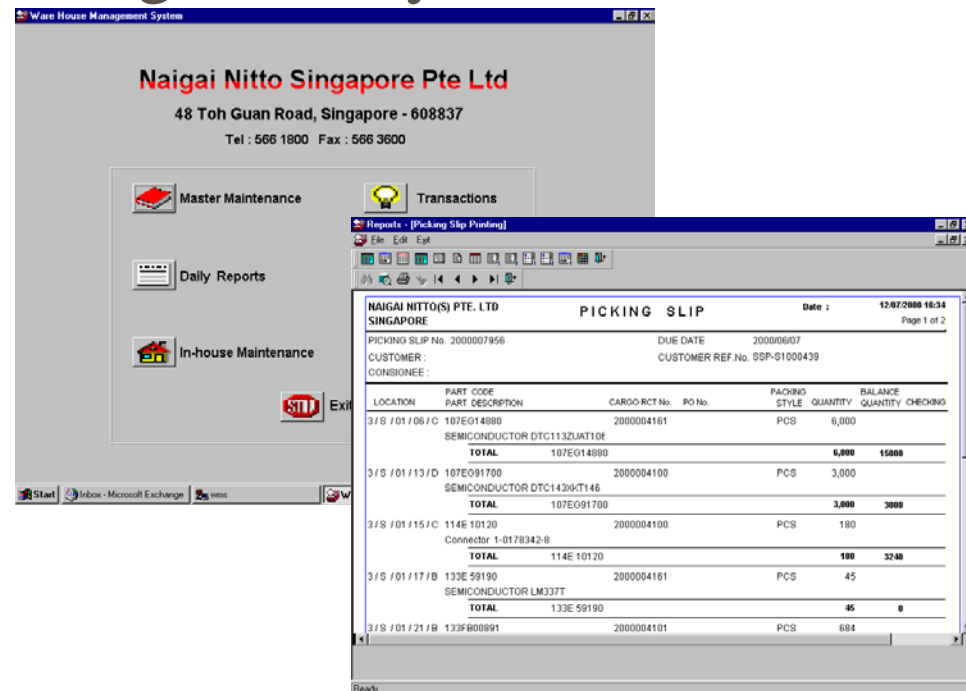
Ware House Management System

Naigai Nitto Singapore Pte Ltd

48 Toh Guan Road, Singapore - 608837

Tel : 566 1800 Fax : 566 3600

Master Maintenance

Transactions

Daily Reports

In-house Maintenance

STOP Exit

Start | Inbox - Microsoft Exchange | wms

Reports - [Picking Slip Printing]

File Edit Exit

NAIGAI NITTO(S) PTE. LTD
SINGAPORE

PICKING SLIP

Date : 12/07/2000 16:34
Page 1 of 2

PICKING SLIP No. 2000007956
CUSTOMER :
CONSIGNEE :

DUE DATE 2000/06/07
CUSTOMER REF.No. SSP-S1000439

| LOCATION | PART CODE PART DESCRIPTION | CARGO RCT No. | PO No. | PACKING STYLE | QUANTITY | BALANCE QUANTITY | CHECKING |
|---|---|---|---|---|---|---|---|
| 3 / S / 01 / 06 / C | 107EG14880 SEMICONDUCTOR DTC113ZUAT10E | 2000004161 | | PCS | 6,000 | | |
| | TOTAL 107EG14880 | | | | 6,000 | 15000 | |
| 3 / S / 01 / 13 / D | 107EG91700 SEMICONDUCTOR DTC143XKT146 | 2000004100 | | PCS | 3,000 | | |
| | TOTAL 107EG91700 | | | | 3,000 | 3000 | |
| 3 / S / 01 / 15 / C | 114E 10120 Connector 1-0178342-8 | 2000004100 | | PCS | 180 | | |
| | TOTAL 114E 10120 | | | | 180 | 3240 | |
| 3 / S / 01 / 17 / B | 133E 59190 SEMICONDUCTOR LM337T | 2000004161 | | PCS | 45 | | |
| | TOTAL 133E 59190 | | | | 45 | 0 | |
| 3 / S / 01 / 21 / B | 133FB00891 | 2000004101 | | PCS | 684 | | |

Ready